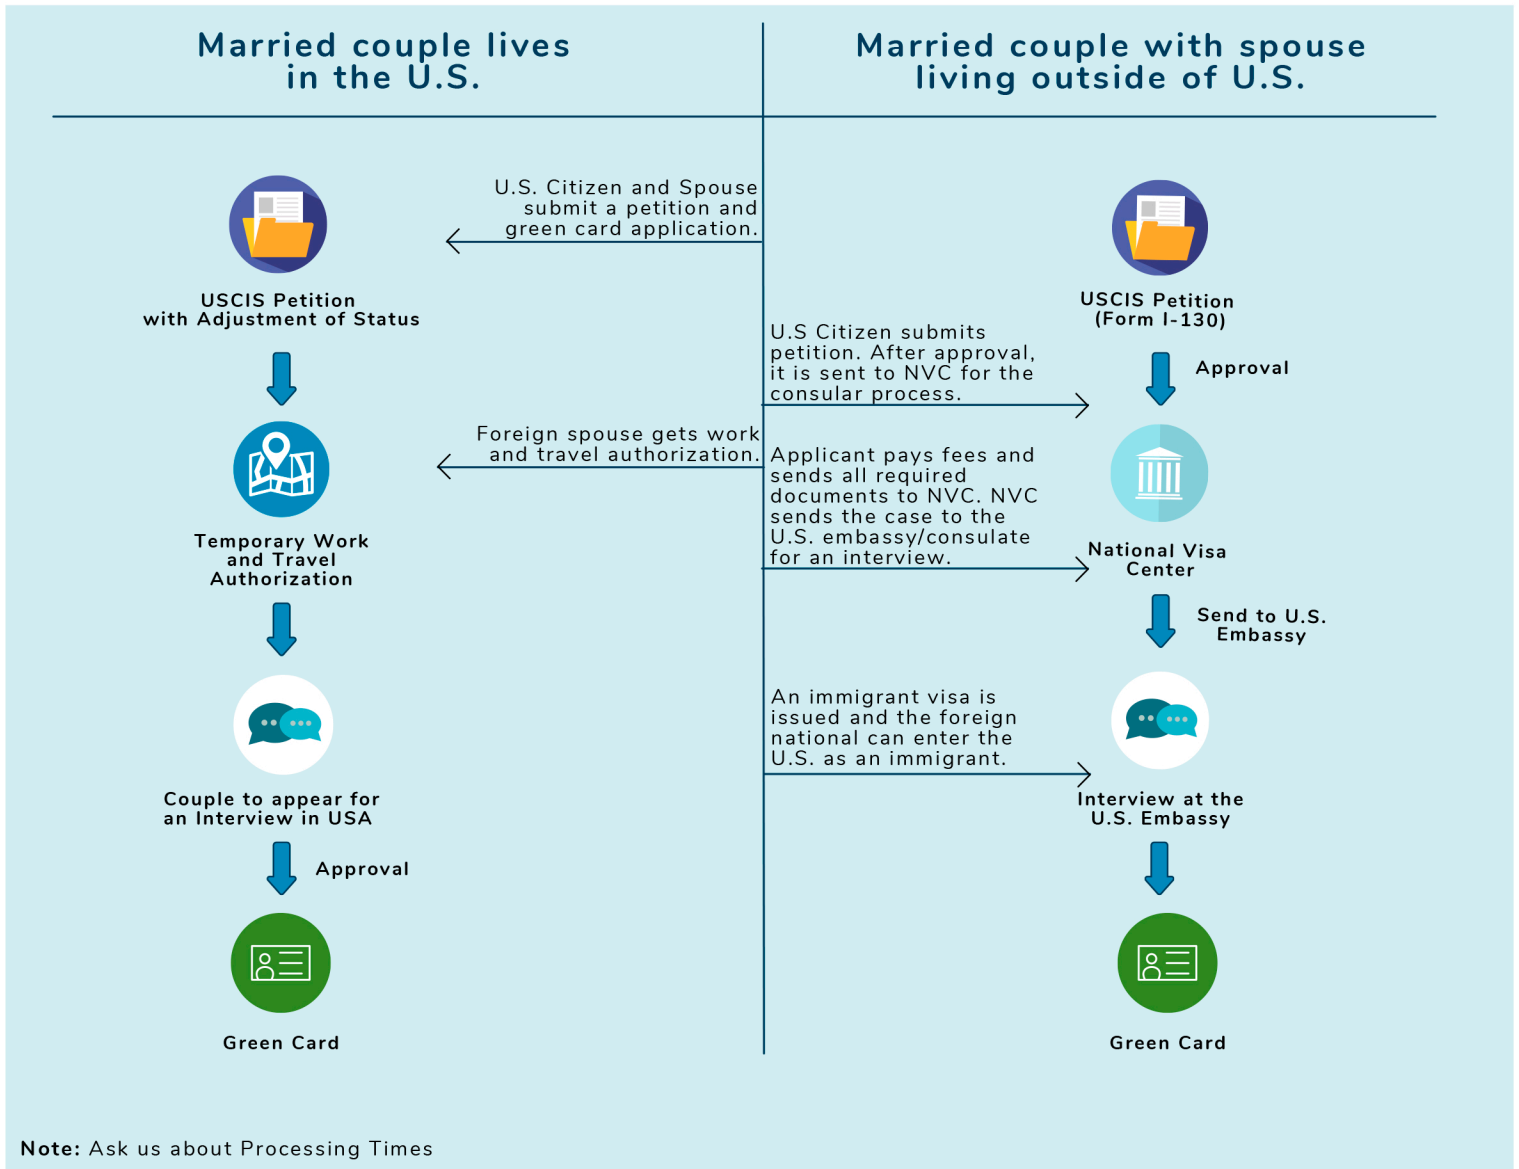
Married couple lives in the U.S.

Married couple with spouse living outside of U.S.

U.S. Citizen and Spouse submit a petition and green card application.

USCIS Petition with Adjustment of Status

USCIS Petition (Form I-130)

U.S Citizen submits petition. After approval, it is sent to NVC for the consular process.

Approval

Foreign spouse gets work and travel authorization.

Applicant pays fees and sends all required documents to NVC. NVC sends the case to the U.S. embassy/consulate for an interview.

Temporary Work and Travel Authorization

National Visa Center

Send to U.S. Embassy

An immigrant visa is issued and the foreign national can enter the U.S. as an immigrant.

Couple to appear for an Interview in USA

Interview at the U.S. Embassy

Approval

Green Card

Green Card

**Note:** Ask us about Processing Times